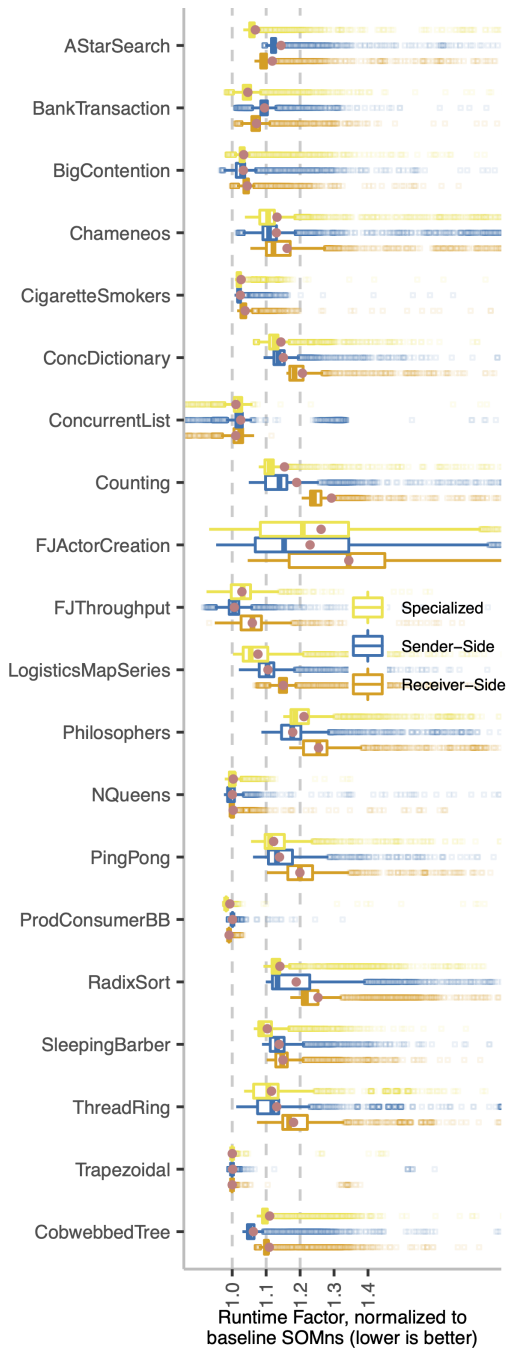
AStarSearch
BankTransaction
BigContention
Chameneos
CigaretteSmokers
ConcDictionary
ConcurrentList
Counting
FJActorCreation
FJThroughput
LogisticsMapSeries
Philosophers
NQueens
PingPong
ProdConsumerBB
RadixSort
SleepingBarber
ThreadRing
Trapezoidal
CobwebbedTree

Specialized
Sender-Side
Receiver-Side

1.0
1.1
1.2
1.3
1.4

Runtime Factor, normalized to baseline SOMns (lower is better)